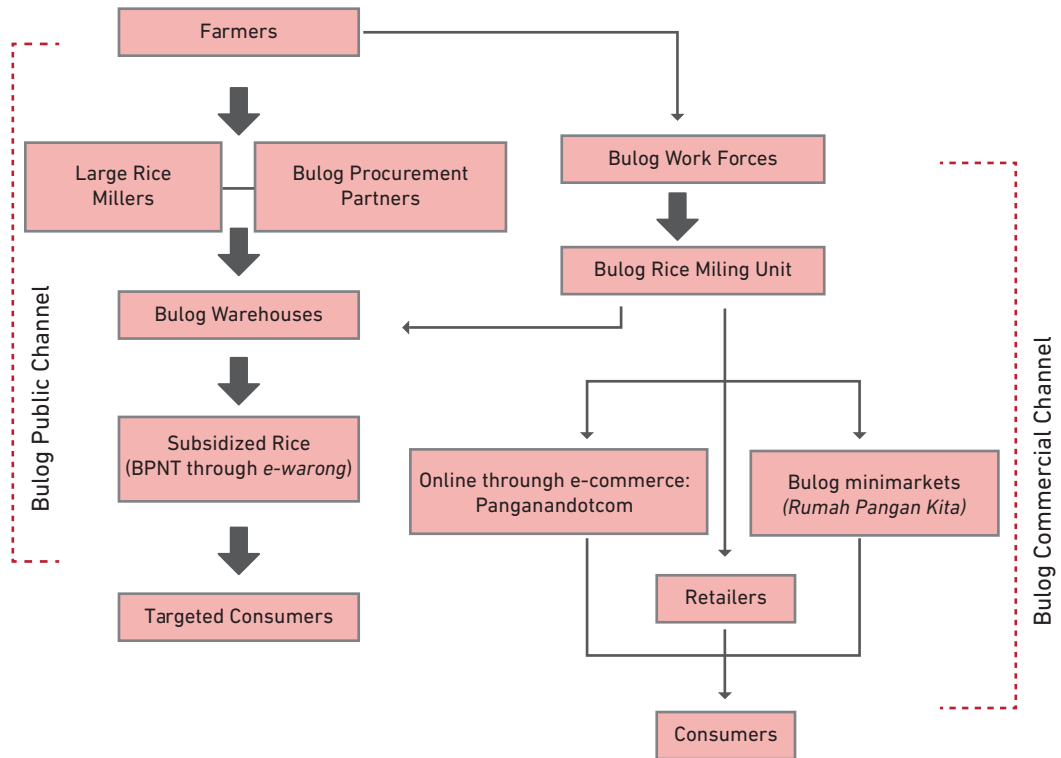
Farmers

Large Rice Millers

Bulog Procurement Partners

Bulog Warehouses

Subsidized Rice (BPNT through e-warong)

Targeted Consumers

Bulog Public Channel

Bulog Work Forces

Bulog Rice Miling Unit

Online throungh e-commerce: Panganandotcom

Bulog minimarkets (Rumah Pangan Kita)

Retailers

Consumers

Bulog Commercial Channel